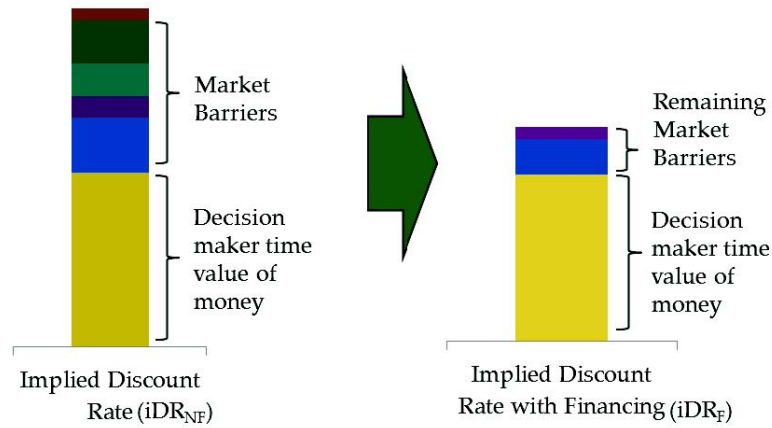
Market Barriers

Decision maker time value of money

Implied Discount Rate ($iDR_{NF}$)

Remaining Market Barriers

Decision maker time value of money

Implied Discount Rate with Financing ($iDR_{F}$)